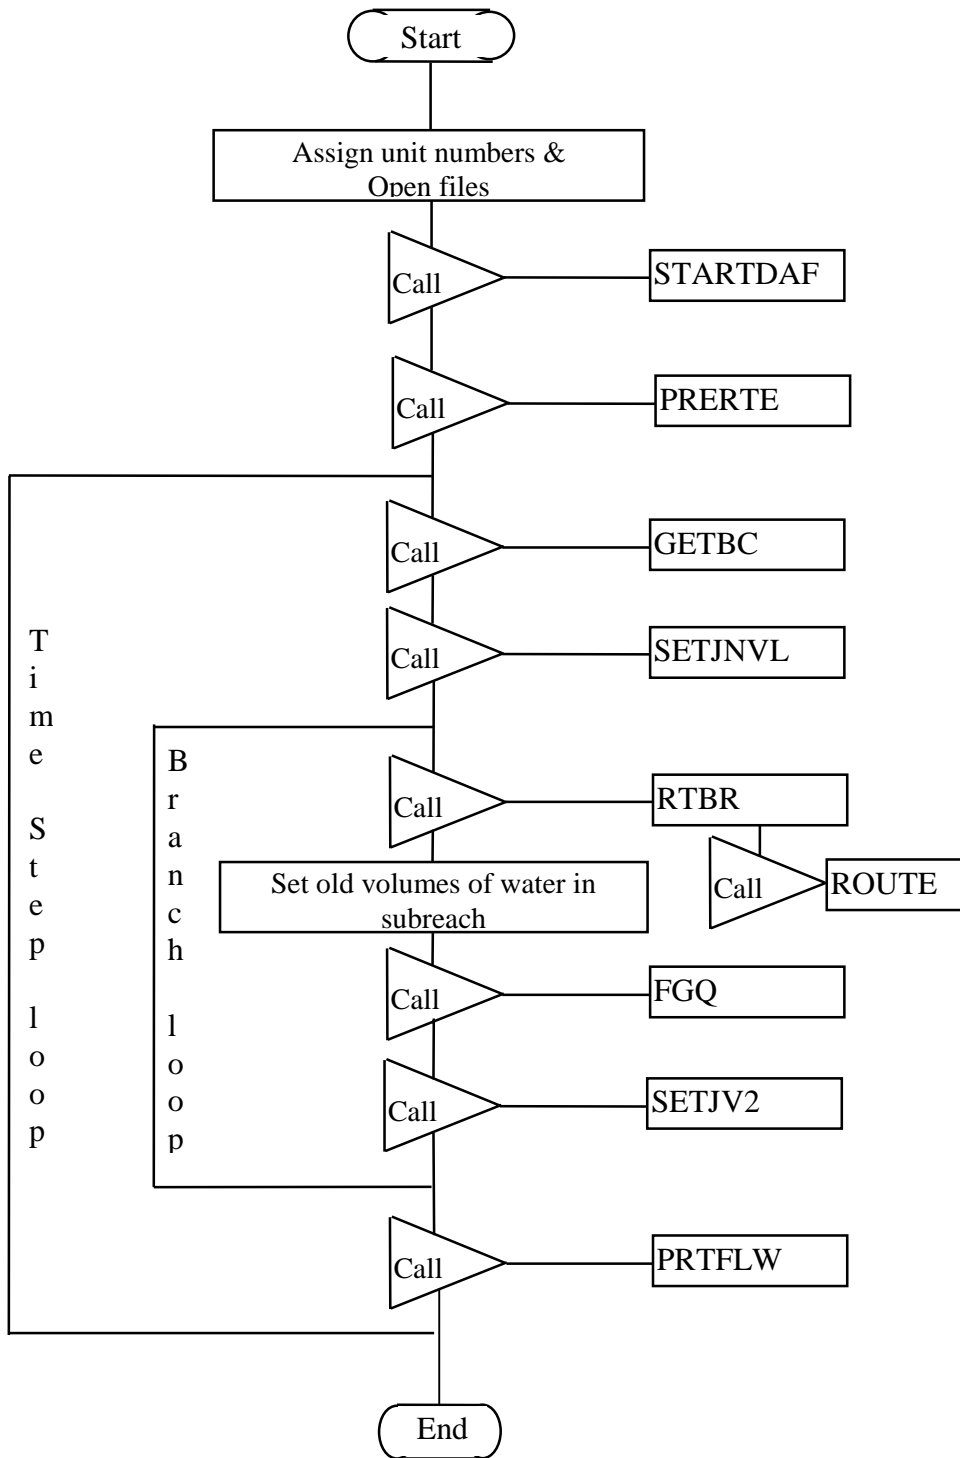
Start

Assign unit numbers & Open files

Call

STARTDAF

Call

PRERTE

Time Step loop

Call

GETBC

Call

SETJNVL

Branch loop

Call

RTBR

Call

ROUTE

Set old volumes of water in subreach

Call

FGQ

Call

SETJV2

Call

PRTFLW

End